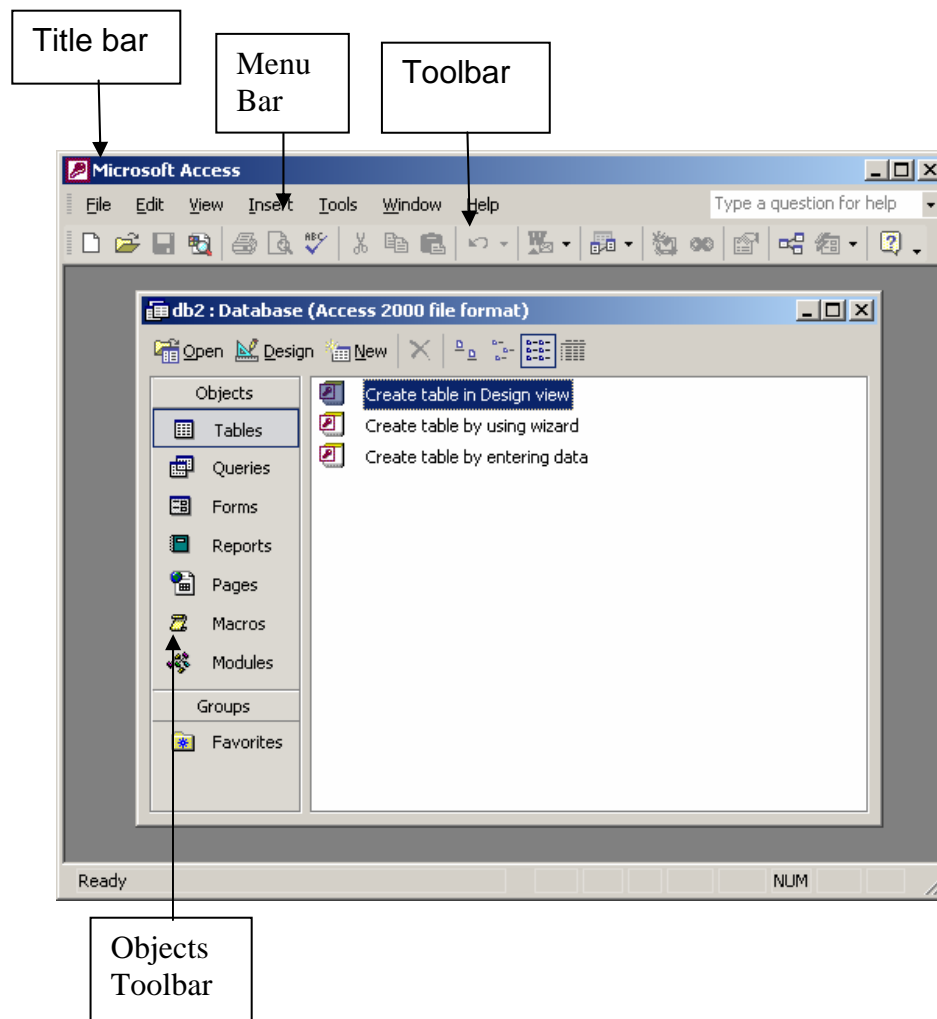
Title bar

Menu Bar

Toolbar

Microsoft Access

File Edit View Insert Tools Window Help

Type a question for help

db2 : Database (Access 2000 file format)

Open Design New

Objects

Tables

Queries

Forms

Reports

Pages

Macros

Modules

Groups

Favorites

Create table in Design view

Create table by using wizard

Create table by entering data

Ready

NUM

Objects Toolbar